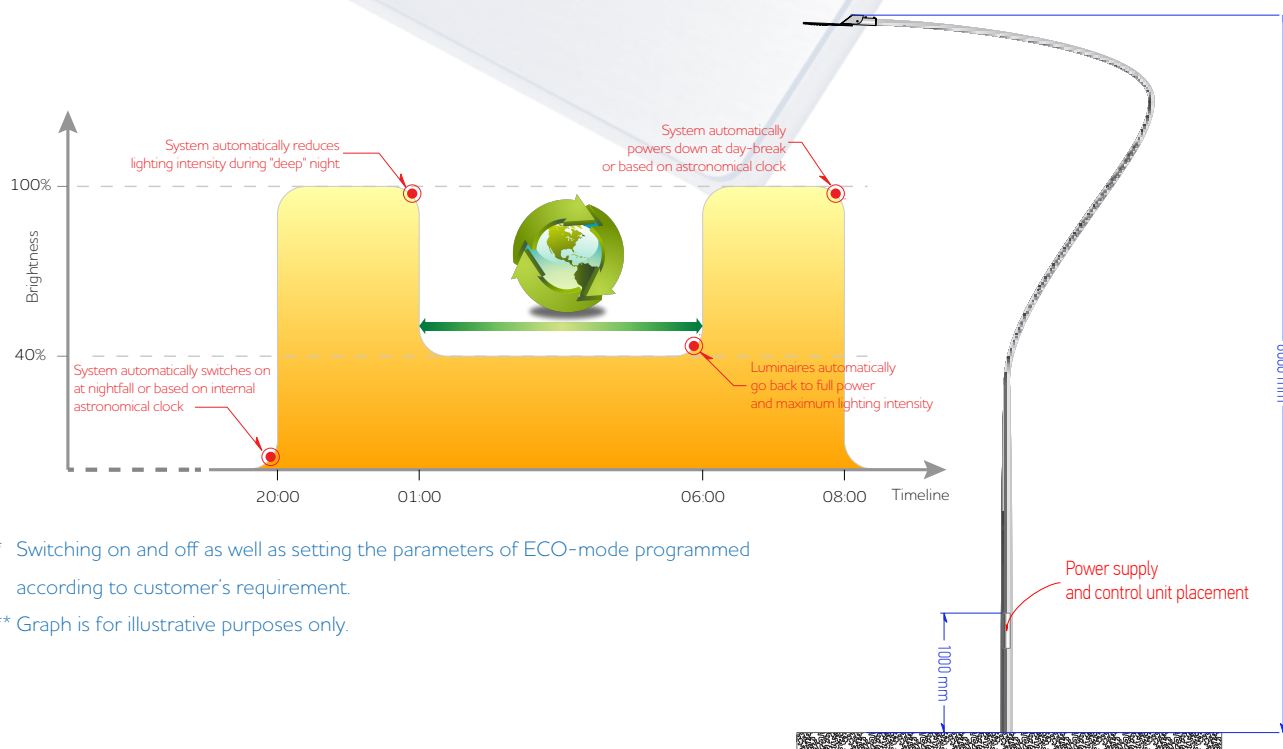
System automatically reduces lighting intensity during "deep" night

System automatically powers down at day-break or based on astronomical clock

100%

Brightness

40%

System automatically switches on at nightfall or based on internal astronomical clock

Luminaires automatically go back to full power and maximum lighting intensity

20:00
01:00
06:00
08:00
Timeline

* Switching on and off as well as setting the parameters of ECO-mode programmed according to customer's requirement.

** Graph is for illustrative purposes only.

Power supply and control unit placement

1000 mm

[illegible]